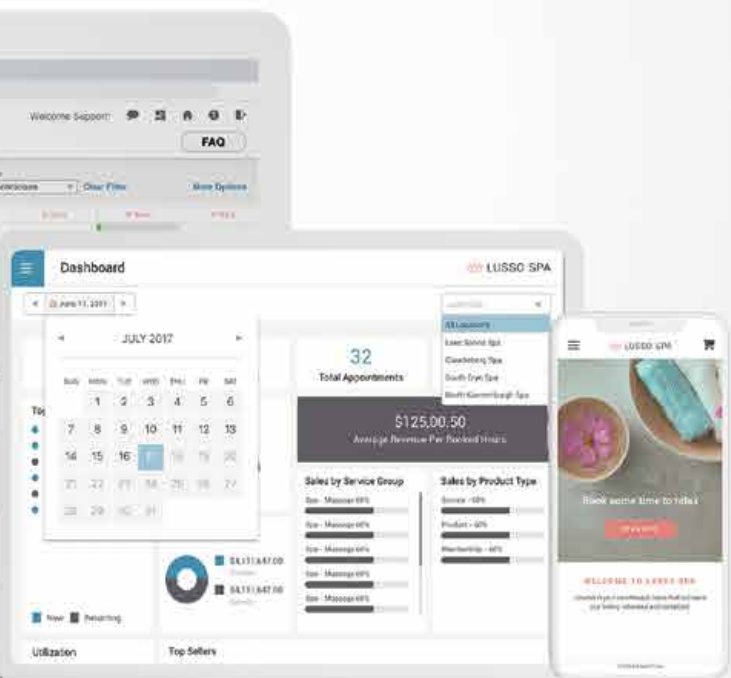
Welcome Support

FAQ

Clear Filter

More Options

Dashboard

LUSSO SPA

June 11, 2017

JULY 2017

| SUN | MON | TUE | WED | THU | FRI | SAT |
|---|---|---|---|---|---|---|
| | 1 | 2 | 3 | 4 | 5 | 6 |
| 7 | 8 | 9 | 10 | 11 | 12 | 13 |
| 14 | 15 | 16 | 17 | 18 | 19 | 20 |
| 21 | 22 | 23 | 24 | 25 | 26 | 27 |
| 28 | 29 | 30 | 31 | | | |

All Locations

Lawrence Spa

Claudeberg Spa

South Dye Spa

North Kammerbaugh Spa

32

Total Appointments

$125,00.50

Average Revenue Per Booked Hours

Sales by Service Group

Spa - Massage 68%

Spa - Massage 68%

Spa - Massage 68%

Spa - Massage 68%

Spa - Massage 68%

Sales by Product Type

Service - 68%

Product - 60%

Membership - 40%

$4,111,647.00

$4,111,647.00

New

Returning

Utilization

Top Sellers

LUSSO SPA

Book some time to relax

WELCOME TO LUSSO SPA